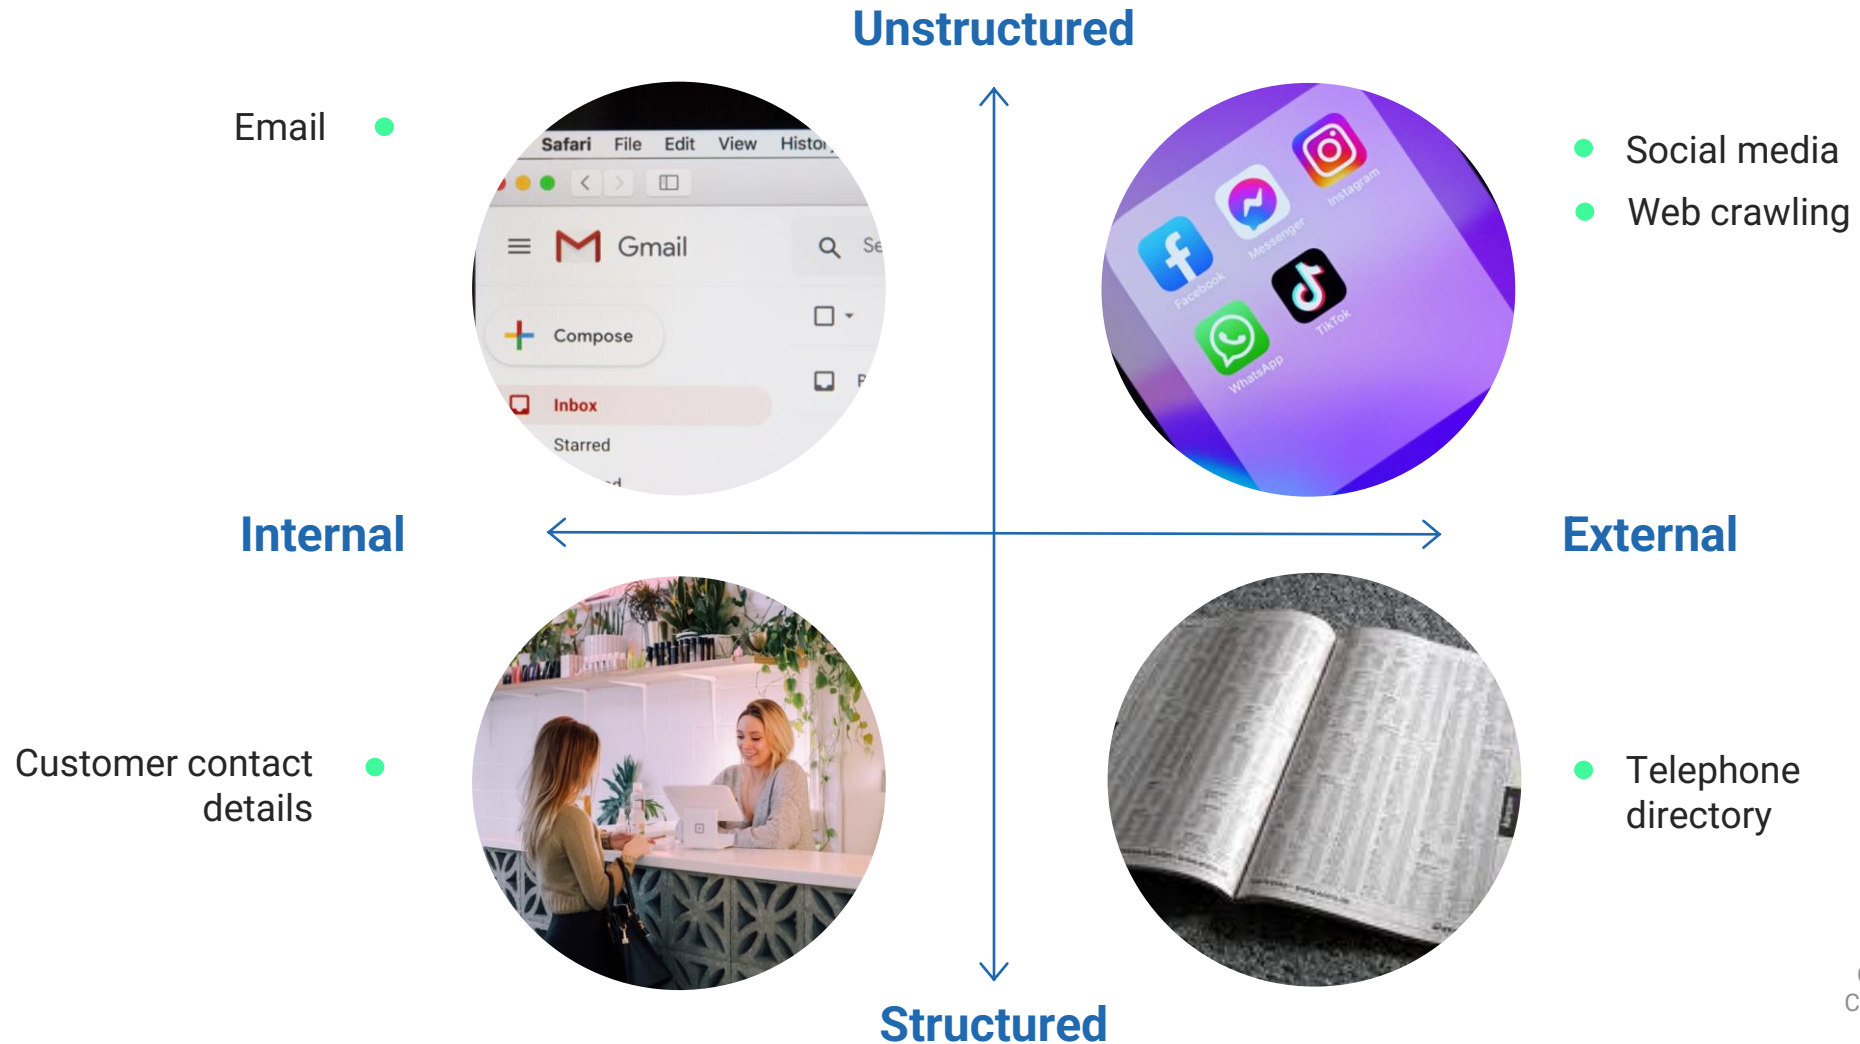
Unstructured

Email

Safari File Edit View Histo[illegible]

Gmail

Se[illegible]

Compose

Inbox

Starred

Social media

Web crawling

Instagram

Messenger

Facebook

TikTok

WhatsApp

Internal

External

Customer contact details

Telephone directory

Structured